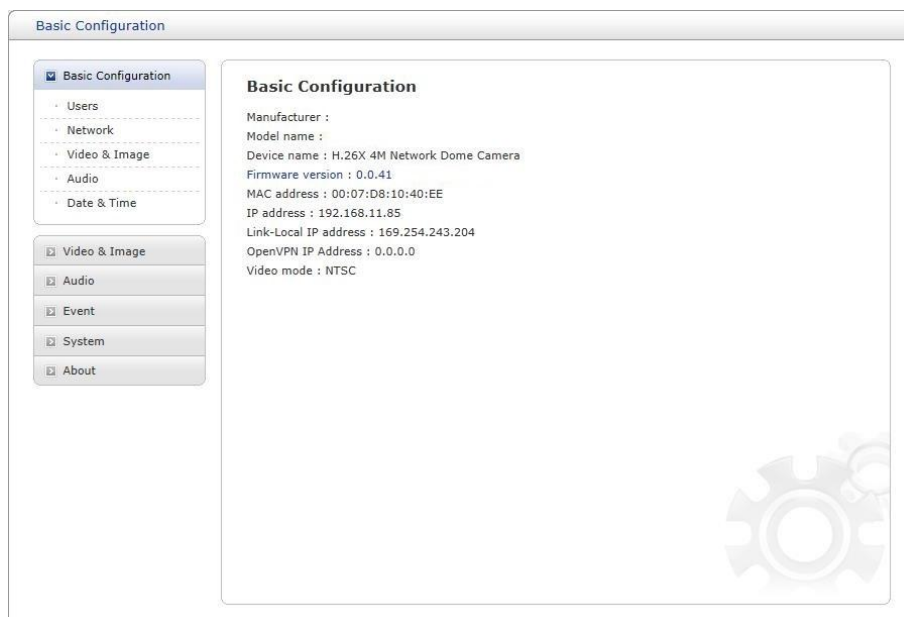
Basic Configuration

Basic Configuration
Users
Network
Video & Image
Audio
Date & Time

Video & Image
Audio
Event
System
About

Basic Configuration

Manufacturer :
Model name :
Device name : H.26X 4M Network Dome Camera
Firmware version : 0.0.41
MAC address : 00:07:D8:10:40:EE
IP address : 192.168.11.85
Link-Local IP address : 169.254.243.204
OpenVPN IP Address : 0.0.0.0
Video mode : NTSC